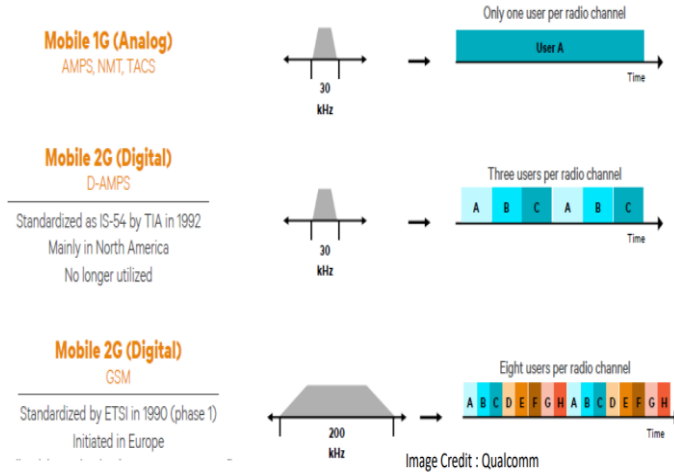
Mobile 1G (Analog)
AMPS, NMT, TACS

30 kHz

Only one user per radio channel

User A

Time

Mobile 2G (Digital)
D-AMPS

Standardized as IS-54 by TIA in 1992
Mainly in North America
No longer utilized

30 kHz

Three users per radio channel

| A | B | C | A | B | C |
|---|---|---|---|---|---|

Time

Mobile 2G (Digital)
GSM

Standardized by ETSI in 1990 (phase 1)
Initiated in Europe
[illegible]

200 kHz

Eight users per radio channel

| A | B | C | D | E | F | G | H | A | B | C | D | E | F | G | H |
|---|---|---|---|---|---|---|---|---|---|---|---|---|---|---|---|

Time

Image Credit : Qualcomm